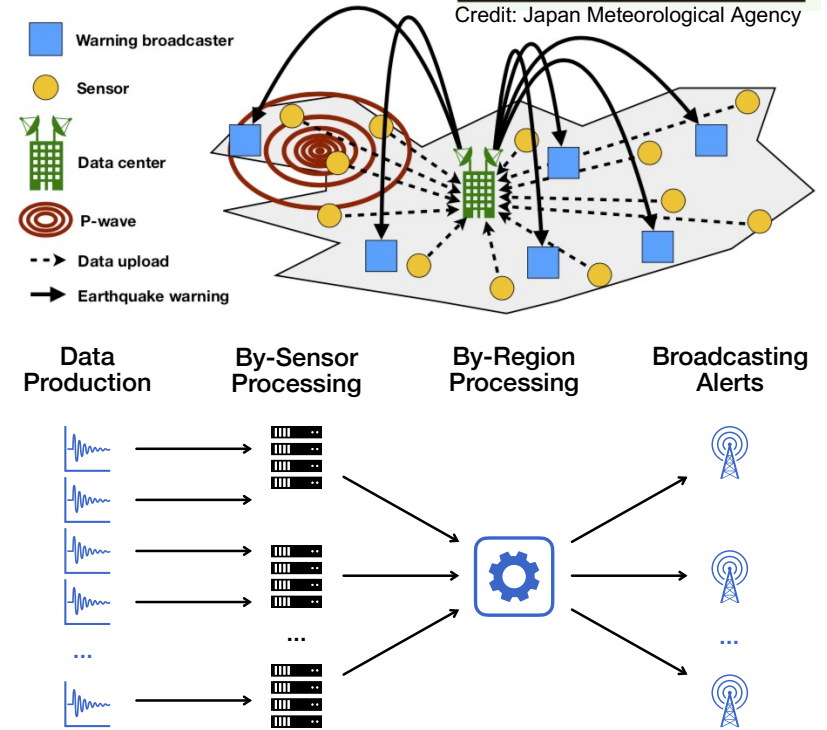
Credit: Japan Meteorological Agency

Warning broadcaster

Sensor

Data center

P-wave

Data upload

Earthquake warning

Data Production

By-Sensor Processing

By-Region Processing

Broadcasting Alerts

...

...

...